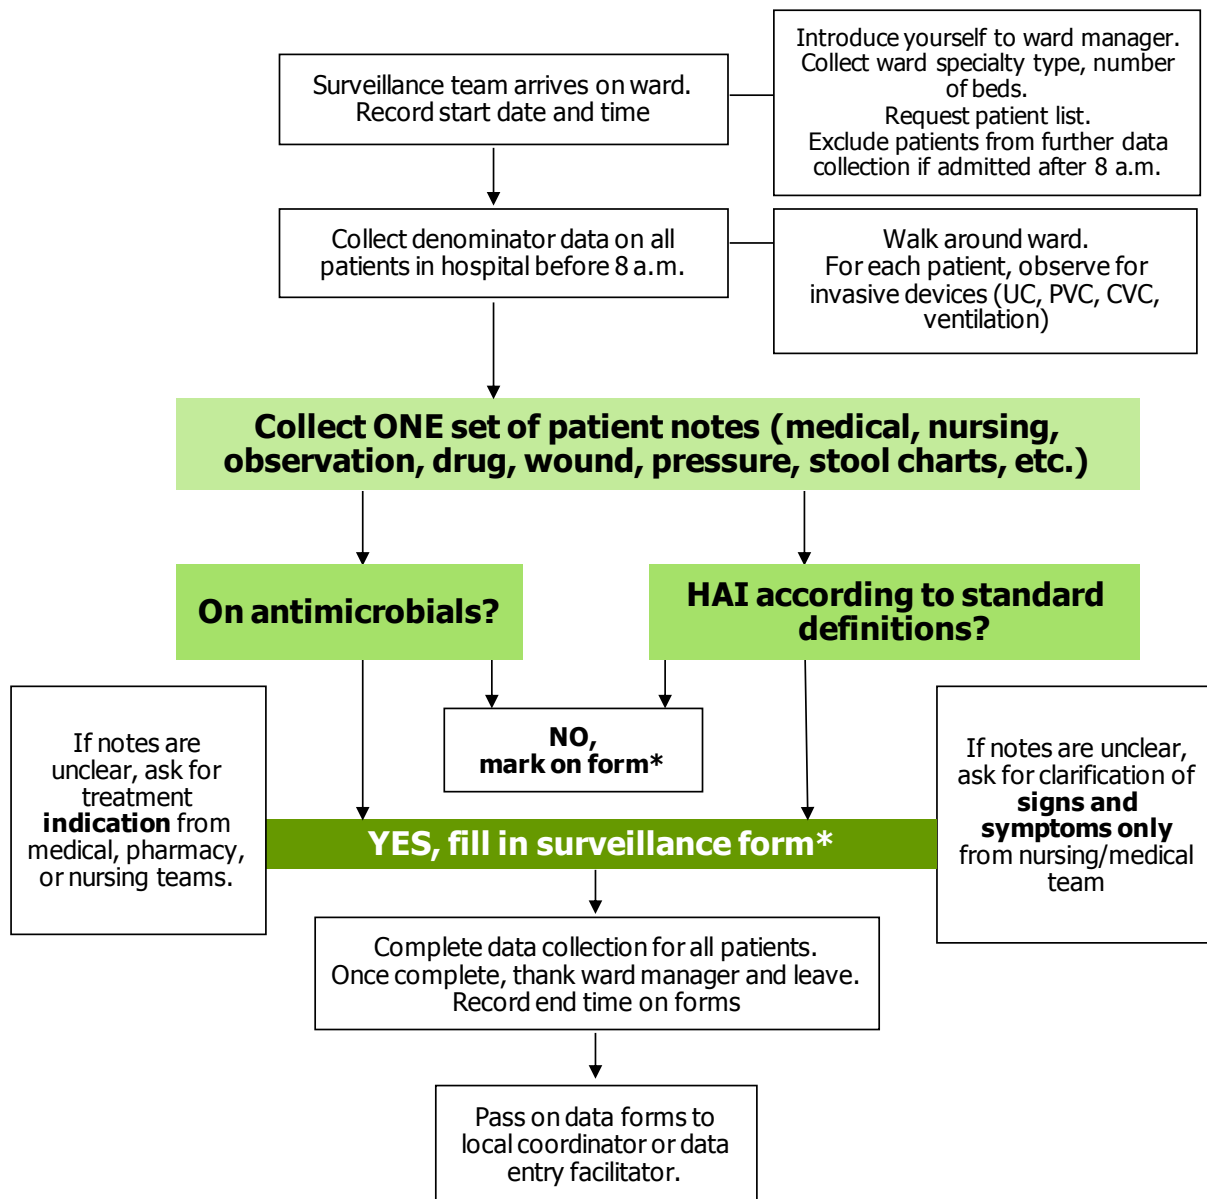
Surveillance team arrives on ward. Record start date and time

Introduce yourself to ward manager. Collect ward specialty type, number of beds. Request patient list. Exclude patients from further data collection if admitted after 8 a.m.

Collect denominator data on all patients in hospital before 8 a.m.

Walk around ward. For each patient, observe for invasive devices (UC, PVC, CVC, ventilation)

Collect ONE set of patient notes (medical, nursing, observation, drug, wound, pressure, stool charts, etc.)

On antimicrobials?

HAI according to standard definitions?

If notes are unclear, ask for treatment **indication** from medical, pharmacy, or nursing teams.

NO, mark on form*

If notes are unclear, ask for clarification of **signs and symptoms only** from nursing/medical team

YES, fill in surveillance form*

Complete data collection for all patients. Once complete, thank ward manager and leave. Record end time on forms

Pass on data forms to local coordinator or data entry facilitator.